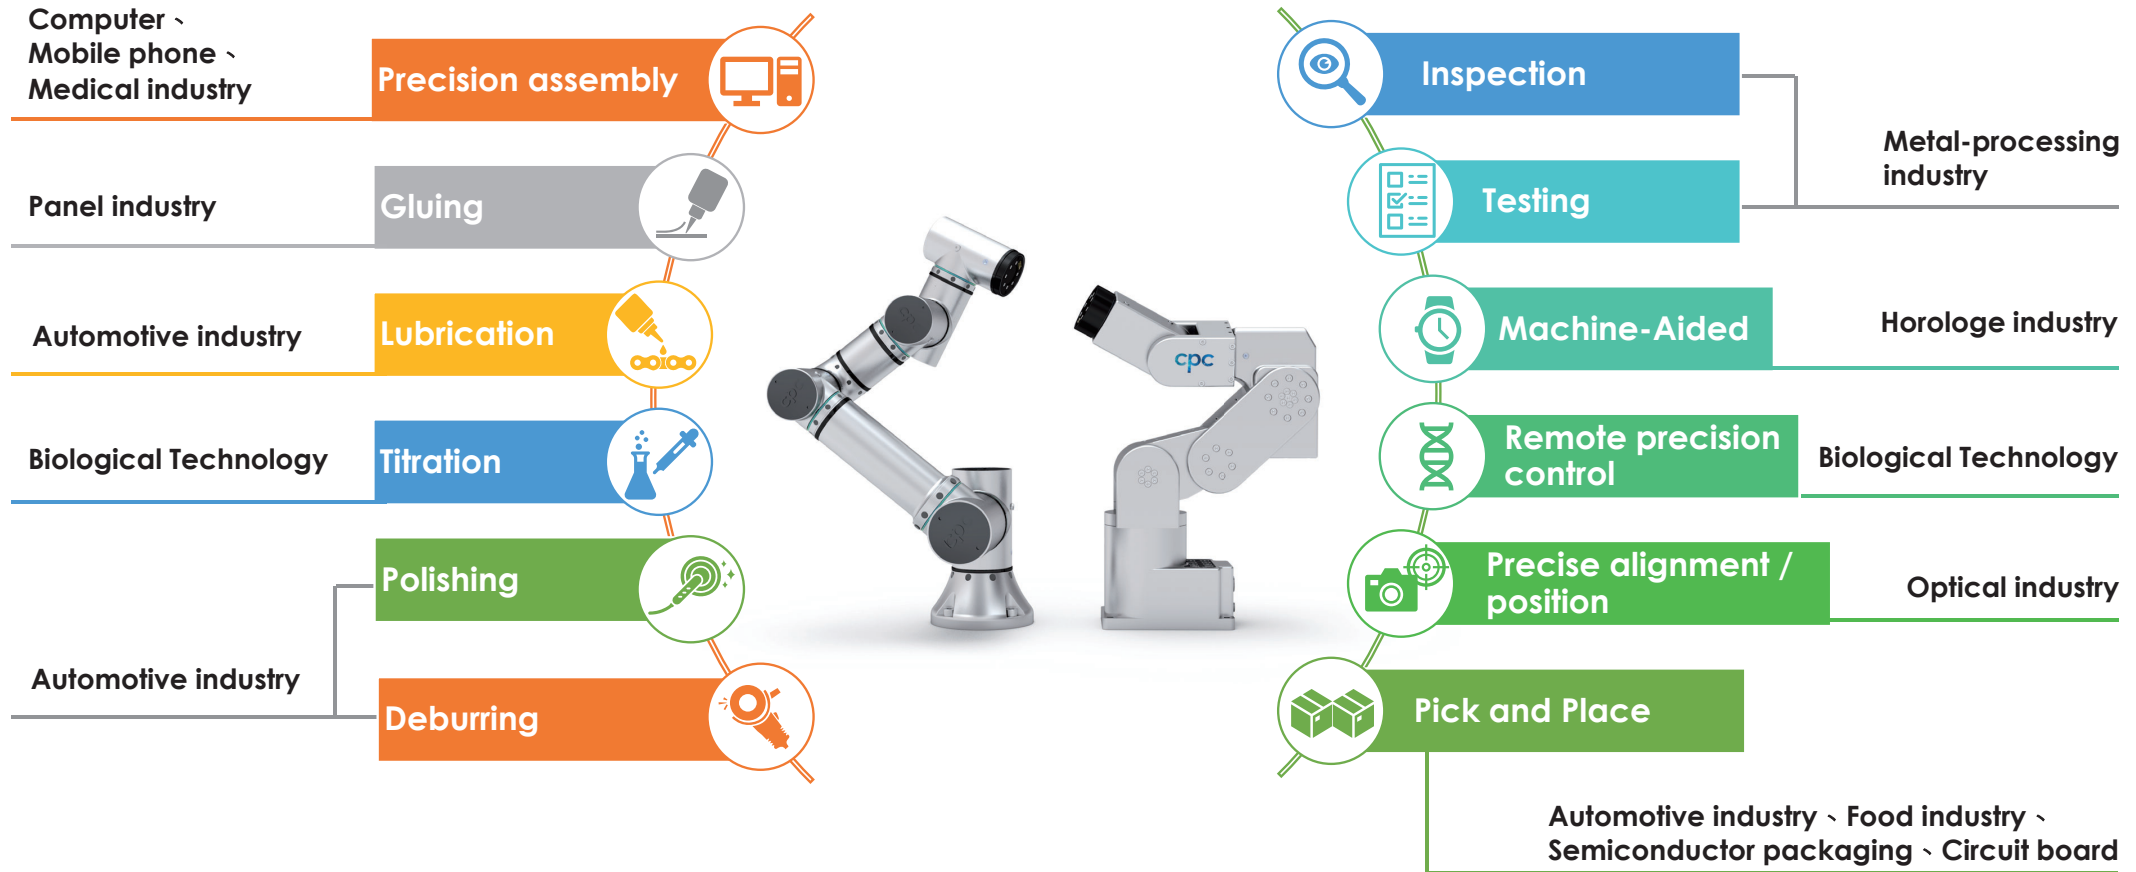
Computer、
Mobile phone、
Medical industry

Precision assembly

Panel industry

Gluing

Automotive industry

Lubrication

Biological Technology

Titration

Polishing

Automotive industry

Deburring

cpc

Inspection

Metal-processing industry

Testing

Machine-Aided

Horologe industry

Remote precision control

Biological Technology

Precise alignment / position

Optical industry

Pick and Place

Automotive industry、Food industry、
Semiconductor packaging、Circuit board